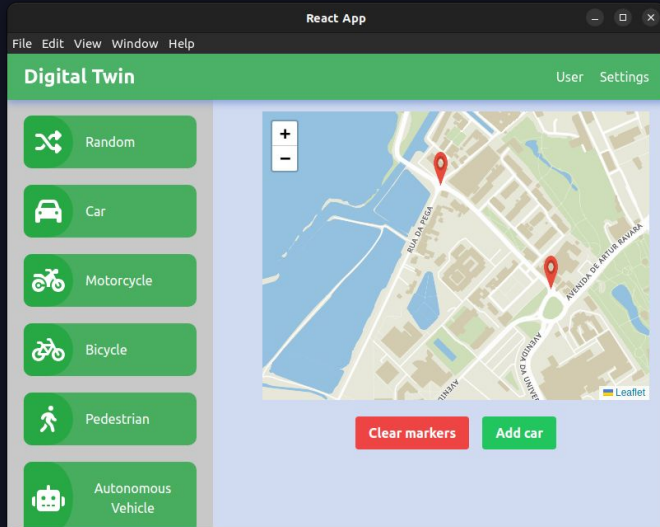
React App

File Edit View Window Help

Digital Twin

User Settings

Random

Car

Motorcycle

Bicycle

Pedestrian

Autonomous Vehicle

+
−

RUA DA PEGA

AVENIDA DE ARTUR RAVARA

AVENIDA DA UNIVE

AVENI

Leaflet

Clear markers

Add car